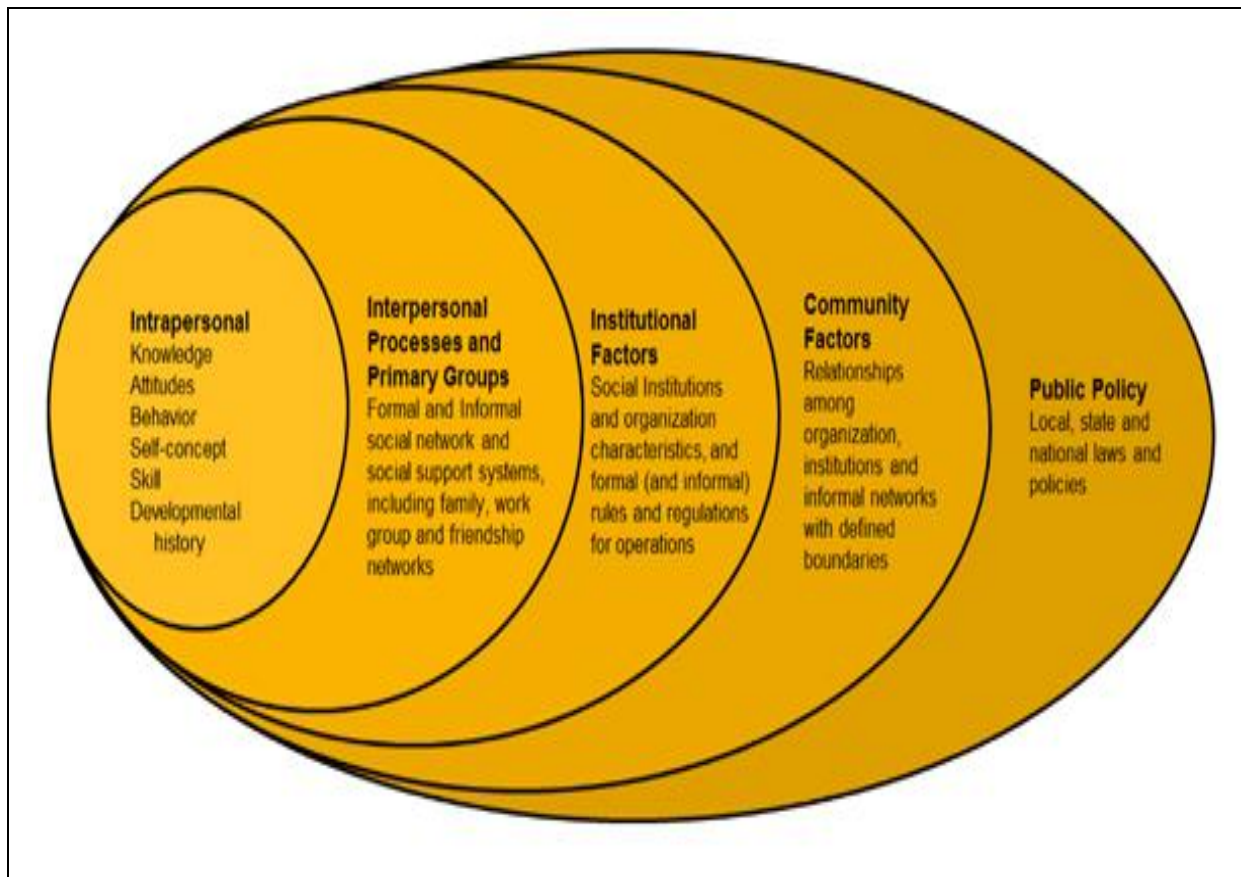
Intrapersonal
Knowledge
Attitudes
Behavior
Self-concept
Skill
Developmental history

Interpersonal Processes and Primary Groups
Formal and Informal social network and social support systems, including family, work group and friendship networks

Institutional Factors
Social Institutions and organization characteristics, and formal (and informal) rules and regulations for operations

Community Factors
Relationships among organization, institutions and informal networks with defined boundaries

Public Policy
Local, state and national laws and policies